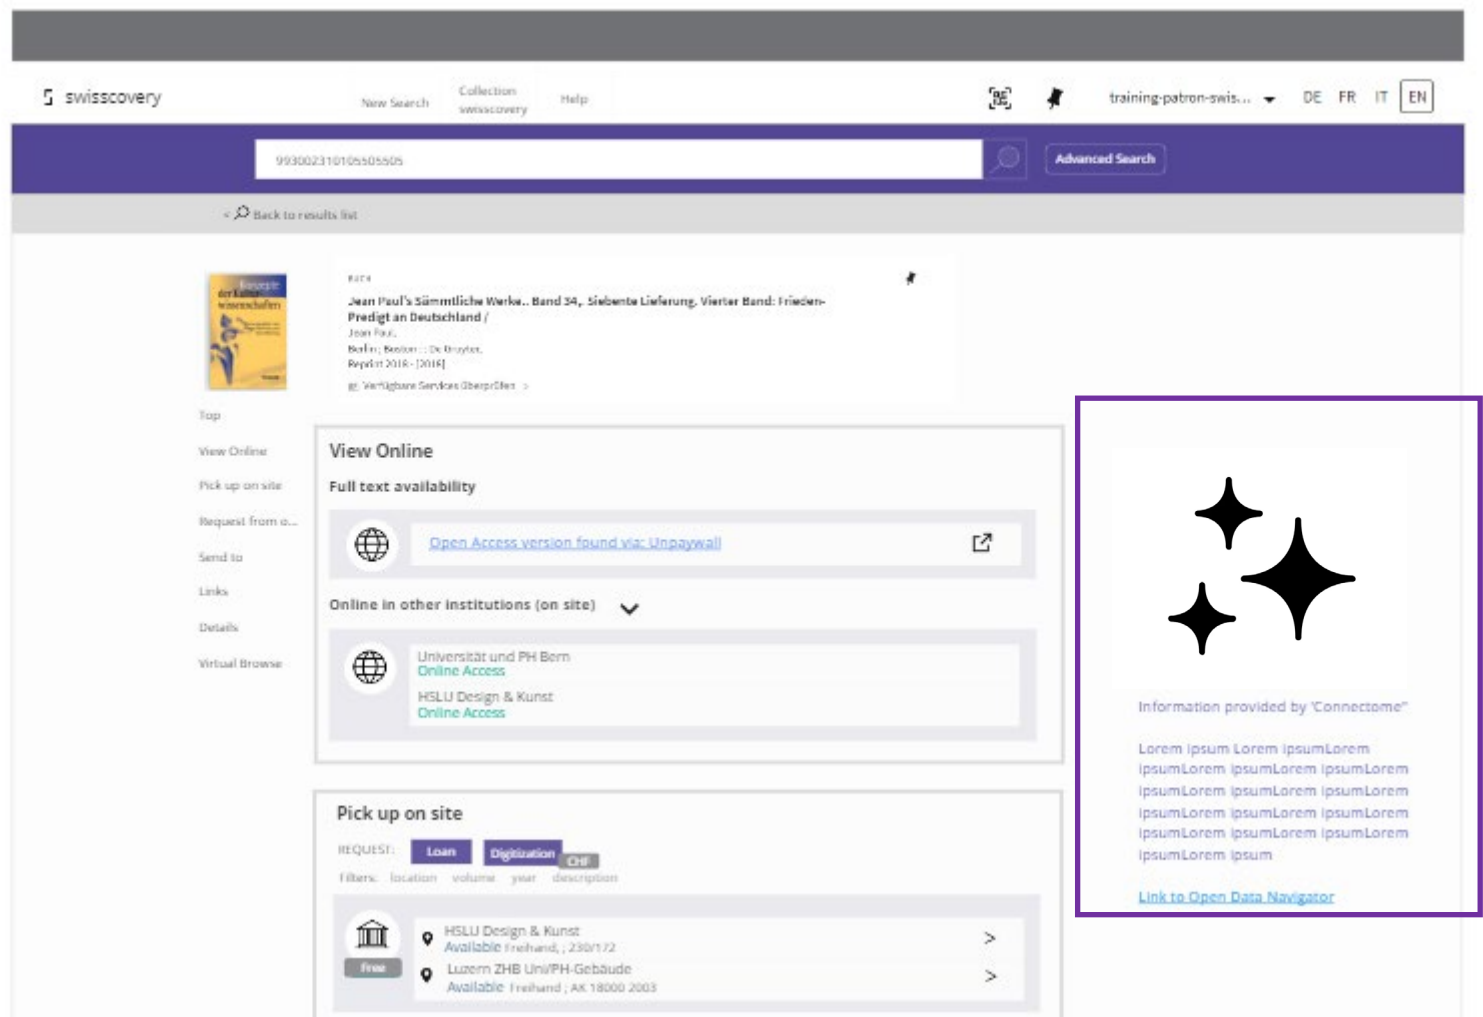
swisscovery

New Search Collection swisscovery Help

training-patron-swis... DE FR IT EN

9930023101055505505

Advanced Search

< Back to results list

BUCH

Jean Paul's Sämmtliche Werke.. Band 34, Siebente Lieferung, Vierter Band: Frieden-Predigt an Deutschland /

Jean Paul.

Berlin ; Boston : : De Gruyter,

Reprint 2018 - [2016]

Verfügbare Services überprüfen >

Top

View Online

Pick up on site

Request from o...

Send to

Links

Details

Virtual Browse

View Online

Full text availability

Open Access version found via: Unpaywall

Online in other institutions (on site)

Universität und PH Bern
Online Access

HSLU Design & Kunst
Online Access

Pick up on site

REQUEST: Loan Digitization CHF

Filters: location volume year description

Free

HSLU Design & Kunst
Available Freihand, ; 230/172

Luzern ZHB Uni/PH-Gebäude
Available Freihand ; AK 18000 2003

Information provided by 'Connectome'

Lorem ipsum Lorem ipsumLorem ipsumLorem ipsumLorem ipsumLorem ipsumLorem ipsumLorem ipsumLorem ipsumLorem ipsumLorem ipsumLorem ipsumLorem ipsumLorem ipsumLorem ipsumLorem ipsum

Link to Open Data Navigator